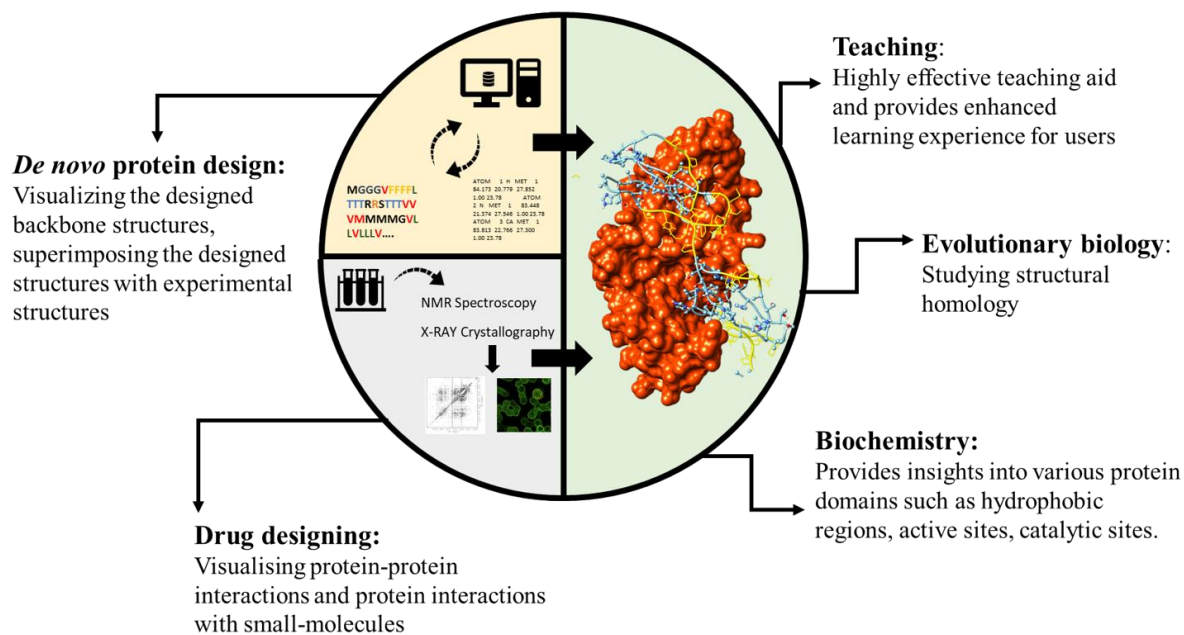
Teaching:
Highly effective teaching aid and provides enhanced learning experience for users

De novo protein design:
Visualizing the designed backbone structures, superimposing the designed structures with experimental structures

MGGGVFFFFL
TTTRRSTTTVV
VMMMMGVL
LVLLLV....

ATOM 1 H MET 1
84.173 20.779 27.852
1.00 23.78 ATOM
2 N MET 1 83.448
21.374 27.546 1.00 23.78
ATOM 3 CA MET 1
83.813 22.766 27.300
1.00 23.78

Evolutionary biology:
Studying structural homology

NMR Spectroscopy
X-RAY Crystallography

Biochemistry:
Provides insights into various protein domains such as hydrophobic regions, active sites, catalytic sites.

Drug designing:
Visualising protein-protein interactions and protein interactions with small-molecules